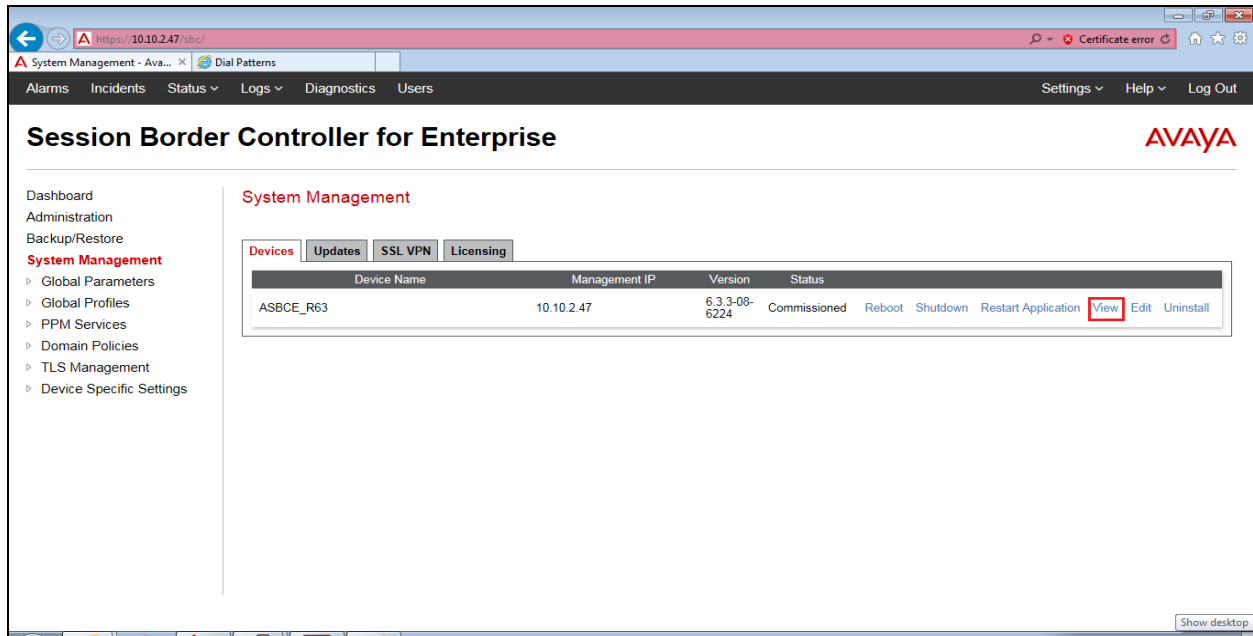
https://10.10.2.47/sbc/

Certificate error

System Management - Ava...

Dial Patterns

Alarms Incidents Status Logs Diagnostics Users

Settings Help Log Out

Session Border Controller for Enterprise

AVAYA

Dashboard
Administration
Backup/Restore
System Management
Global Parameters
Global Profiles
PPM Services
Domain Policies
TLS Management
Device Specific Settings

System Management

Devices Updates SSL VPN Licensing

| Device Name | Management IP | Version | Status | | | | | | |
|---|---|---|---|---|---|---|---|---|---|
| ASBCE_R63 | 10.10.2.47 | 6.3.3-08-6224 | Commissioned | Reboot | Shutdown | Restart Application | View | Edit | Uninstall |

Show desktop